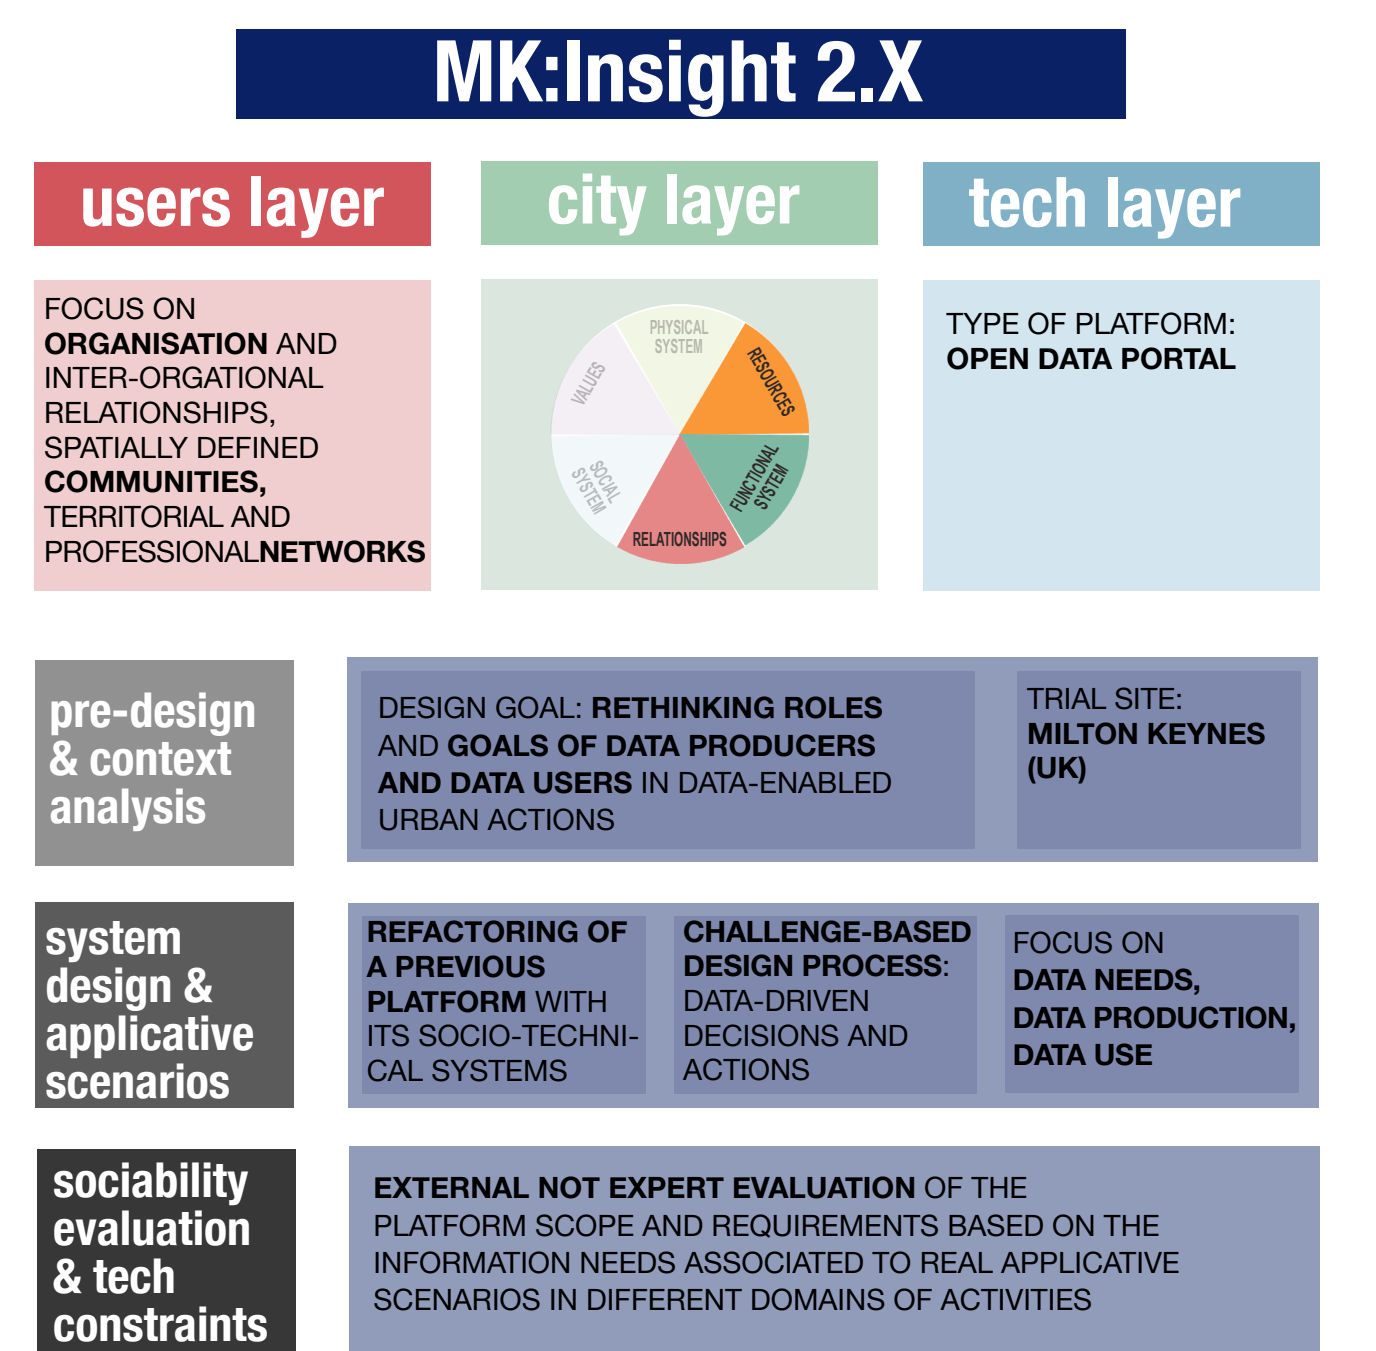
MK:Insight 2.X

users layer

city layer

tech layer

FOCUS ON ORGANISATION AND INTER-ORGATIONAL RELATIONSHIPS, SPATIALLY DEFINED COMMUNITIES, TERRITORIAL AND PROFESSIONALNETWORKS

PHYSICAL SYSTEM
RESOURCES
FUNCTIONAL SYSTEM
RELATIONSHIPS
SOCIAL SYSTEM
VALUES

TYPE OF PLATFORM: OPEN DATA PORTAL

pre-design & context analysis

DESIGN GOAL: RETHINKING ROLES AND GOALS OF DATA PRODUCERS AND DATA USERS IN DATA-ENABLED URBAN ACTIONS

TRIAL SITE: MILTON KEYNES (UK)

system design & applicative scenarios

REFACTORING OF A PREVIOUS PLATFORM WITH ITS SOCIO-TECHNICAL SYSTEMS

CHALLENGE-BASED DESIGN PROCESS: DATA-DRIVEN DECISIONS AND ACTIONS

FOCUS ON DATA NEEDS, DATA PRODUCTION, DATA USE

sociability evaluation & tech constraints

EXTERNAL NOT EXPERT EVALUATION OF THE PLATFORM SCOPE AND REQUIREMENTS BASED ON THE INFORMATION NEEDS ASSOCIATED TO REAL APPLICATIVE SCENARIOS IN DIFFERENT DOMAINS OF ACTIVITIES